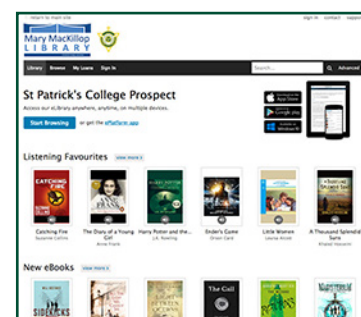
return to main site

sign in contact support

Mary MacKillop LIBRARY

Library Browse My Loans Sign In

Search...

Advanced

St Patrick's College Prospect

Access our eLibrary anywhere, anytime, on multiple devices.

Start Browsing or get the ePlatform app

App Store

Google play

Windows

Listening Favourites view more

CATCHING FIRE

Catching Fire
Suzanne Collins

The Diary of a Young Girl
Anne Frank

Harry Potter and the Half-Blood Prince
J.K. Rowling

Ender's Game
Orson Card

Little Women
Louisa Alcott

A Thousand Splendid Suns
Khaled Hosseini

New eBooks view more

SIDEKICKS

The Call